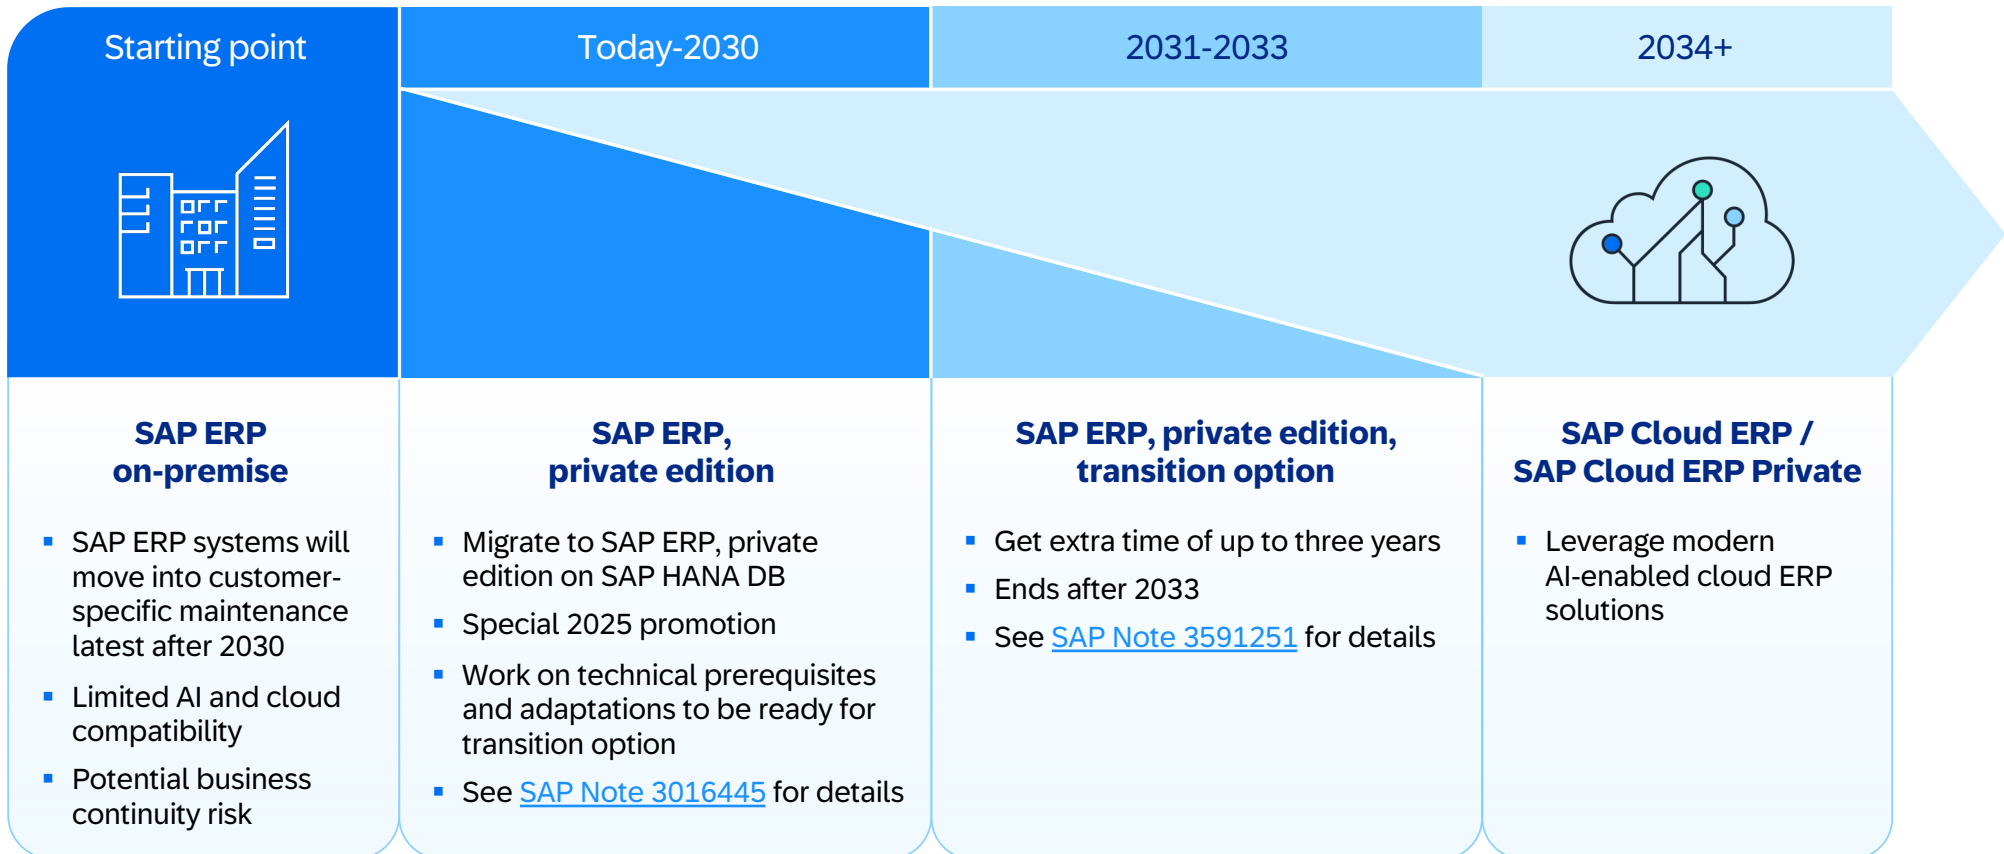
Starting point

Today-2030

2031-2033

2034+

SAP ERP on-premise

- SAP ERP systems will move into customer-specific maintenance latest after 2030
- Limited AI and cloud compatibility
- Potential business continuity risk

SAP ERP, private edition

- Migrate to SAP ERP, private edition on SAP HANA DB
- Special 2025 promotion
- Work on technical prerequisites and adaptations to be ready for transition option
- See SAP Note 3016445 for details

SAP ERP, private edition, transition option

- Get extra time of up to three years
- Ends after 2033
- See SAP Note 3591251 for details

SAP Cloud ERP / SAP Cloud ERP Private

- Leverage modern AI-enabled cloud ERP solutions